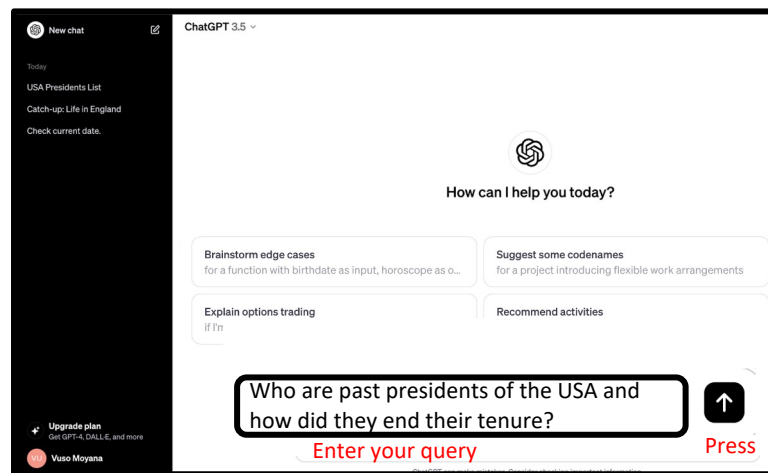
New chat

Today

USA Presidents List

Catch-up: Life in England

Check current date.

Upgrade plan
Get GPT-4, DALL·E, and more

VU Vuso Moyana

ChatGPT 3.5

How can I help you today?

Brainstorm edge cases
for a function with birthdate as input, horoscope as o...

Suggest some codenames
for a project introducing flexible work arrangements

Explain options trading
if I'n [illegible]

Recommend activities

Who are past presidents of the USA and how did they end their tenure?

Enter your query

Press

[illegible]